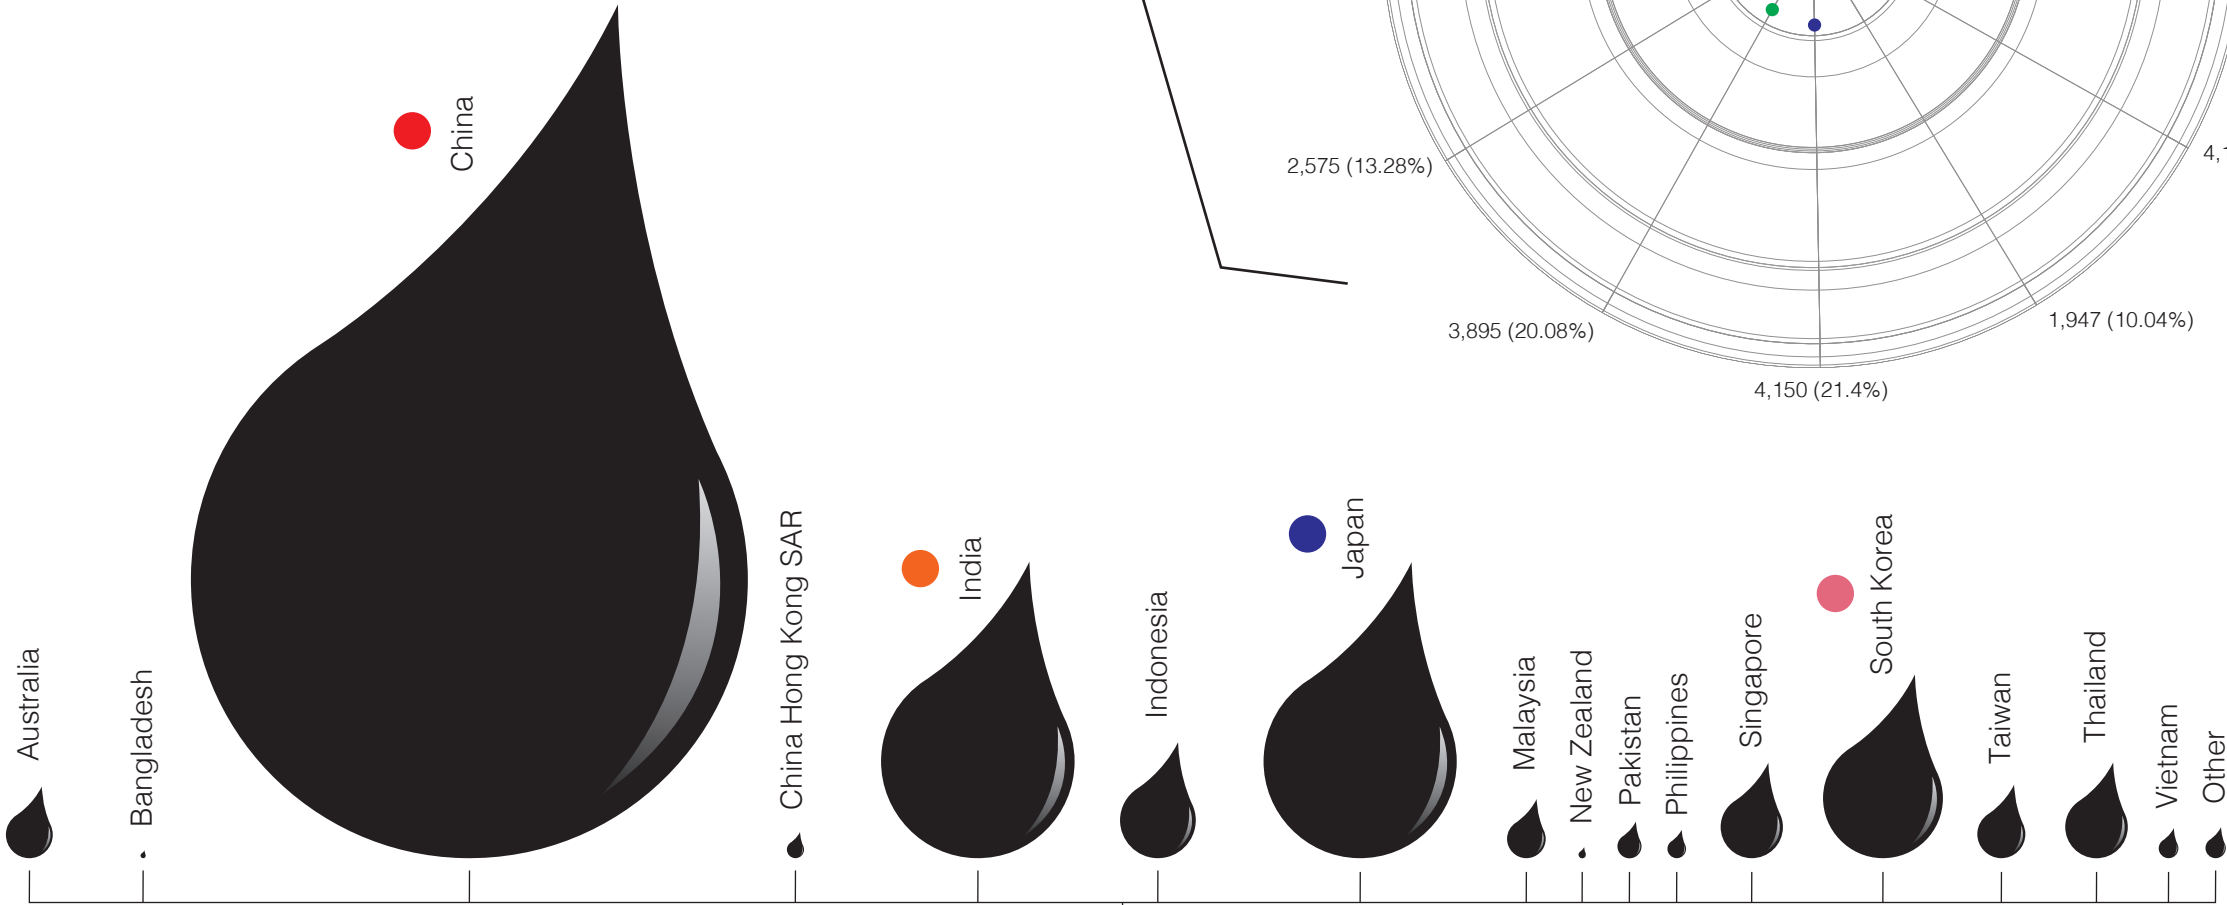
China

2,575 (13.28%)

4,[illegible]

3,895 (20.08%)

1,947 (10.04%)

4,150 (21.4%)

Australia

Bangladesh

China Hong Kong SAR

India

Indonesia

Japan

Malaysia

New Zealand

Pakistan

Philippines

Singapore

South Korea

Taiwan

Thailand

Vietnam

Other